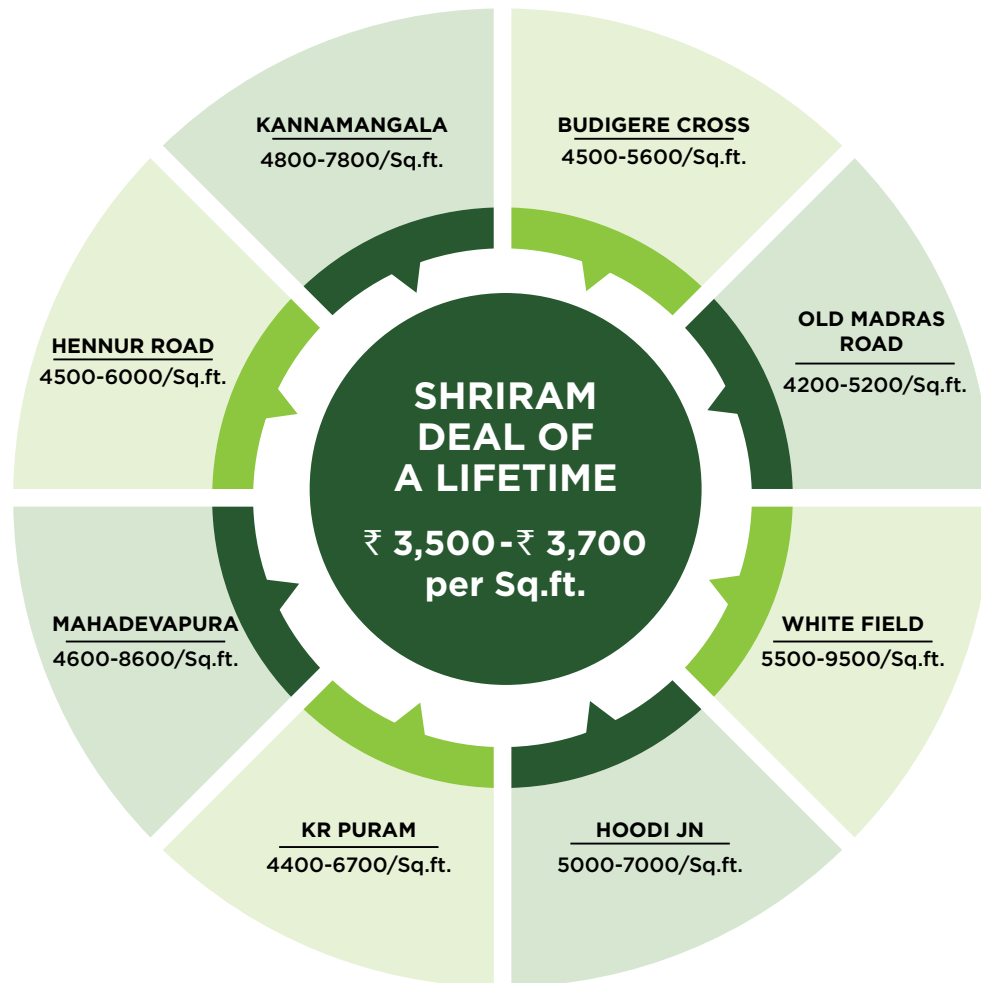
KANNAMANGALA
4800-7800/Sq.ft.

BUDIGERE CROSS
4500-5600/Sq.ft.

OLD MADRAS ROAD
4200-5200/Sq.ft.

WHITE FIELD
5500-9500/Sq.ft.

HOODI JN
5000-7000/Sq.ft.

KR PURAM
4400-6700/Sq.ft.

MAHADEVAPURA
4600-8600/Sq.ft.

HENNUR ROAD
4500-6000/Sq.ft.

SHRIRAM DEAL OF A LIFETIME

₹ 3,500-₹ 3,700 per Sq.ft.